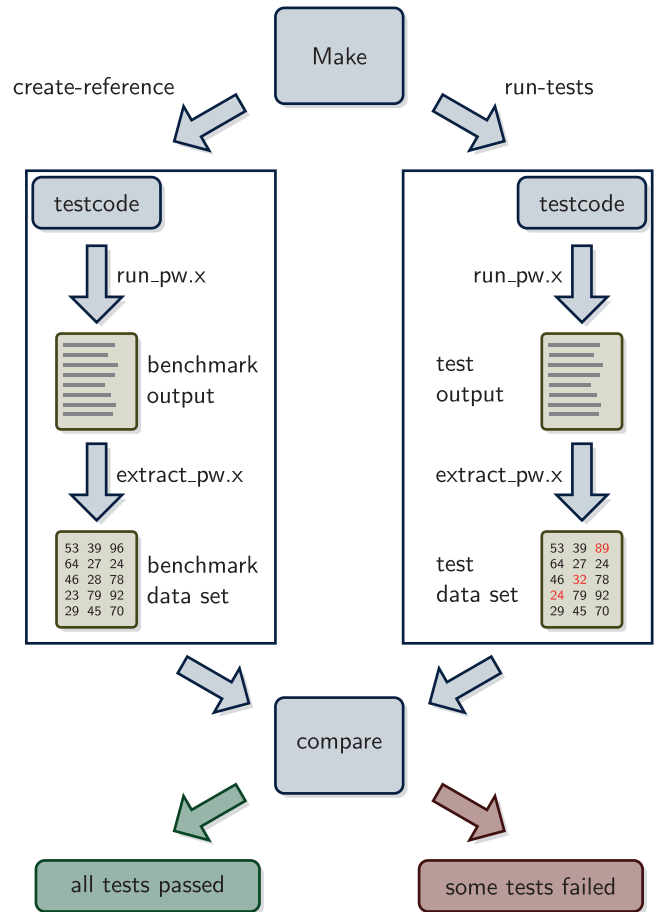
Make

create-reference

run-tests

testcode

run_pw.x

benchmark output

extract_pw.x

| 53 | 39 | 96 |
|---|---|---|
| 64 | 27 | 24 |
| 46 | 28 | 78 |
| 23 | 79 | 92 |
| 29 | 45 | 70 |

benchmark data set

testcode

run_pw.x

test output

extract_pw.x

test data set

| 53 | 39 | 89 |
|---|---|---|
| 64 | 27 | 24 |
| 46 | 32 | 78 |
| 24 | 79 | 92 |
| 29 | 45 | 70 |

compare

all tests passed

some tests failed